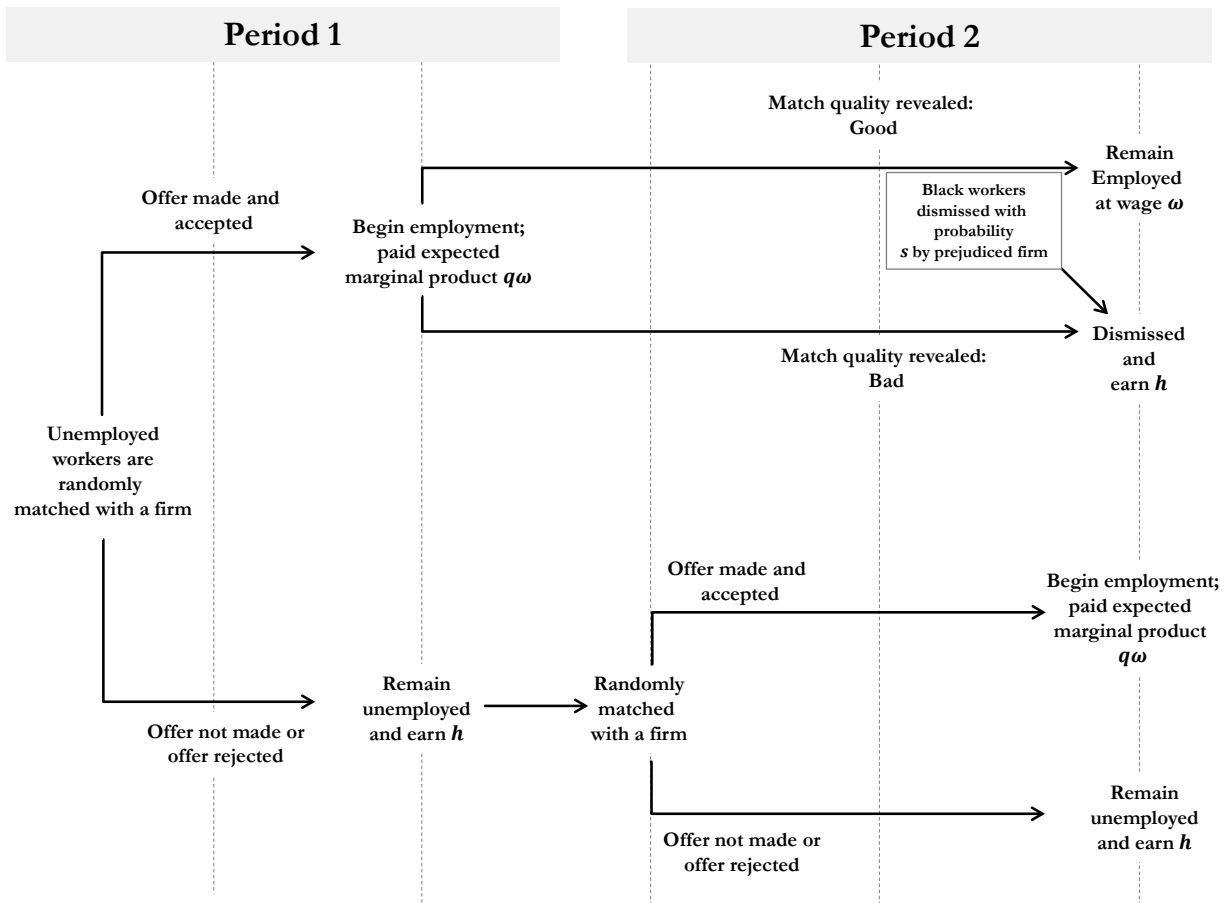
Period 1

Period 2

Match quality revealed: Good

Remain Employed at wage $\omega$

Offer made and accepted

Black workers dismissed with probability $s$ by prejudiced firm

Begin employment; paid expected marginal product $q\omega$

Dismissed and earn $h$

Match quality revealed: Bad

Unemployed workers are randomly matched with a firm

Offer made and accepted

Begin employment; paid expected marginal product $q\omega$

Remain unemployed and earn $h$

Randomly matched with a firm

Offer not made or offer rejected

Remain unemployed and earn $h$

Offer not made or offer rejected